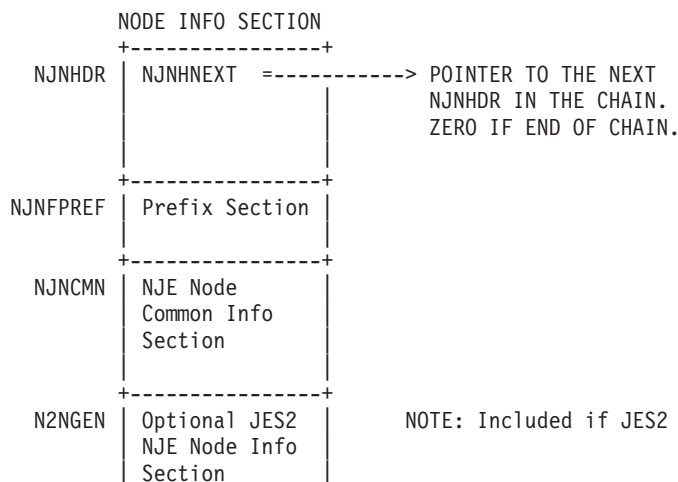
NODE INFO SECTION

NJNHDR | NJNHNEXT =-----------> POINTER TO THE NEXT NJNHDR IN THE CHAIN. ZERO IF END OF CHAIN.

NJNFPREF | Prefix Section

NJNCMN | NJE Node Common Info Section

N2NGEN | Optional JES2 NJE Node Info Section

NOTE: Included if JES2